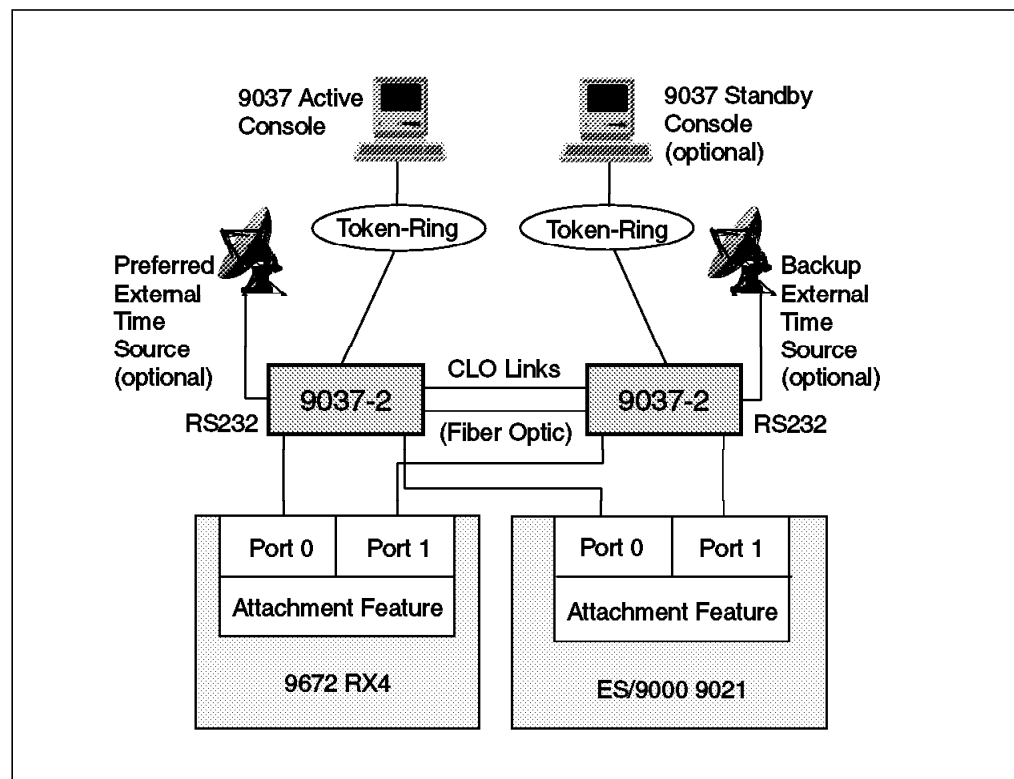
9037 Active Console

9037 Standby Console (optional)

Token-Ring

Token-Ring

Preferred External Time Source (optional)

Backup External Time Source (optional)

CLO Links

9037-2

9037-2

RS232

(Fiber Optic)

RS232

| Port 0 | Port 1 |
|---|---|
| Attachment Feature | |

9672 RX4

| Port 0 | Port 1 |
|---|---|
| Attachment Feature | |

ES/9000 9021